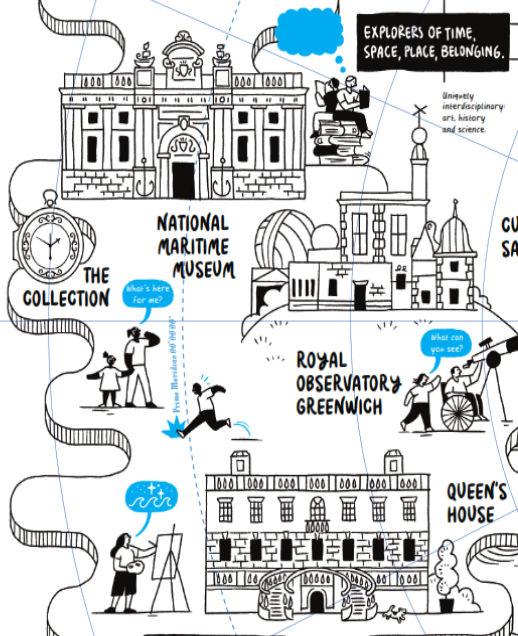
EXPLORERS OF TIME, SPACE, PLACE, BELONGING.

Uniquely interdisciplinary art, history and science.

NATIONAL MARITIME MUSEUM

CU
SA

THE COLLECTION

What's here for me?

Prime Meridian 00°00'00"

ROYAL OBSERVATORY GREENWICH

What can you see?

QUEEN'S HOUSE